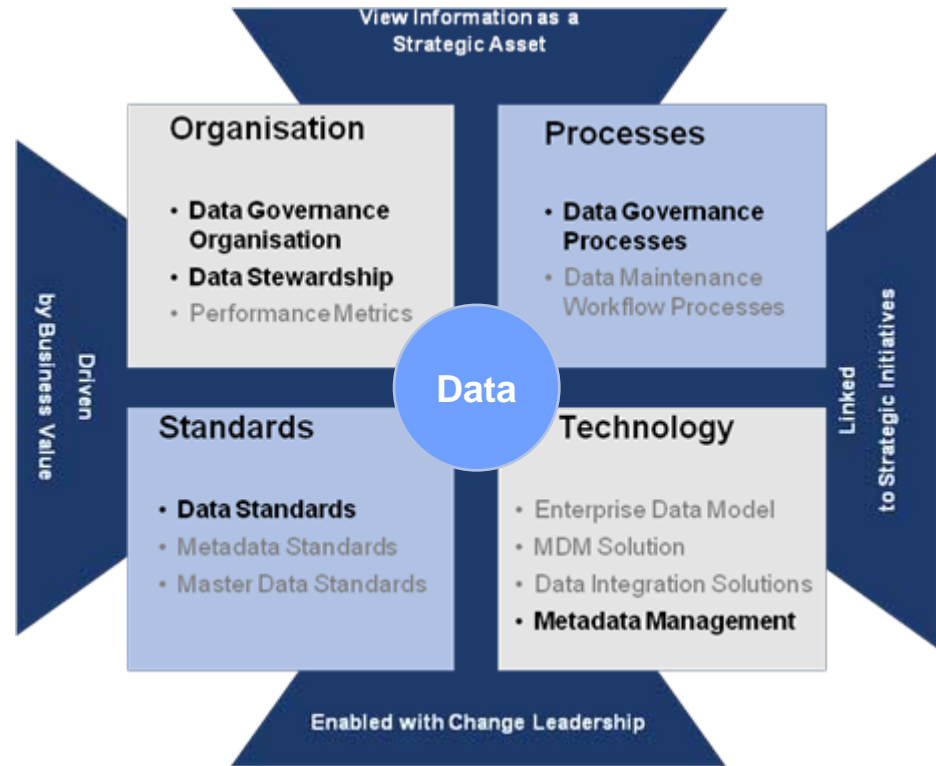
View Information as a Strategic Asset

Organisation

• Data Governance Organisation
• Data Stewardship
• Performance Metrics

Processes

• Data Governance Processes
• Data Maintenance Workflow Processes

Driven by Business Value

Data

Linked to Strategic Initiatives

Standards

• Data Standards
• Metadata Standards
• Master Data Standards

Technology

• Enterprise Data Model
• MDM Solution
• Data Integration Solutions
• Metadata Management

Enabled with Change Leadership